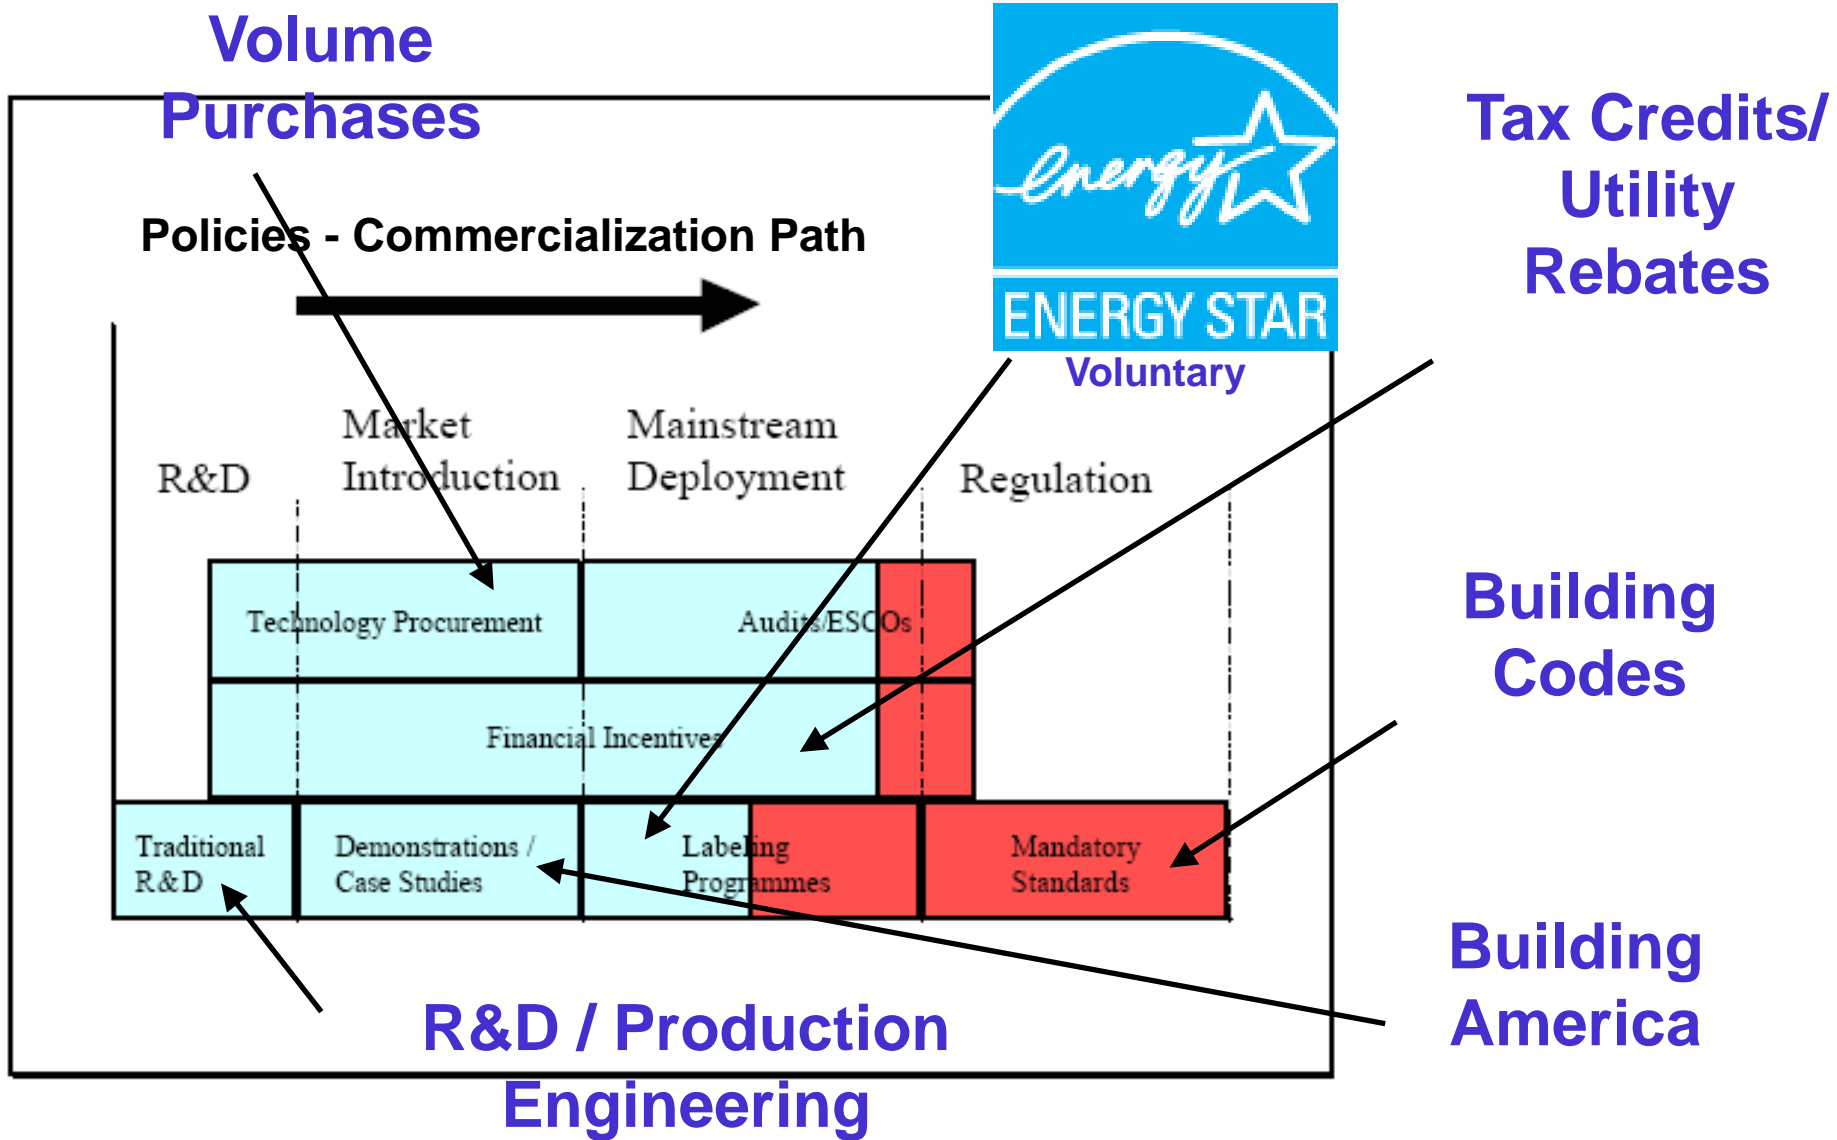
Volume Purchases

energy

ENERGY STAR

Voluntary

Tax Credits/ Utility Rebates

Policies - Commercialization Path

R&D

Market Introduction

Mainstream Deployment

Regulation

Technology Procurement

Audits/ESCOs

Financial Incentives

Traditional R&D

Demonstrations / Case Studies

Labeling Programmes

Mandatory Standards

Building Codes

Building America

R&D / Production Engineering